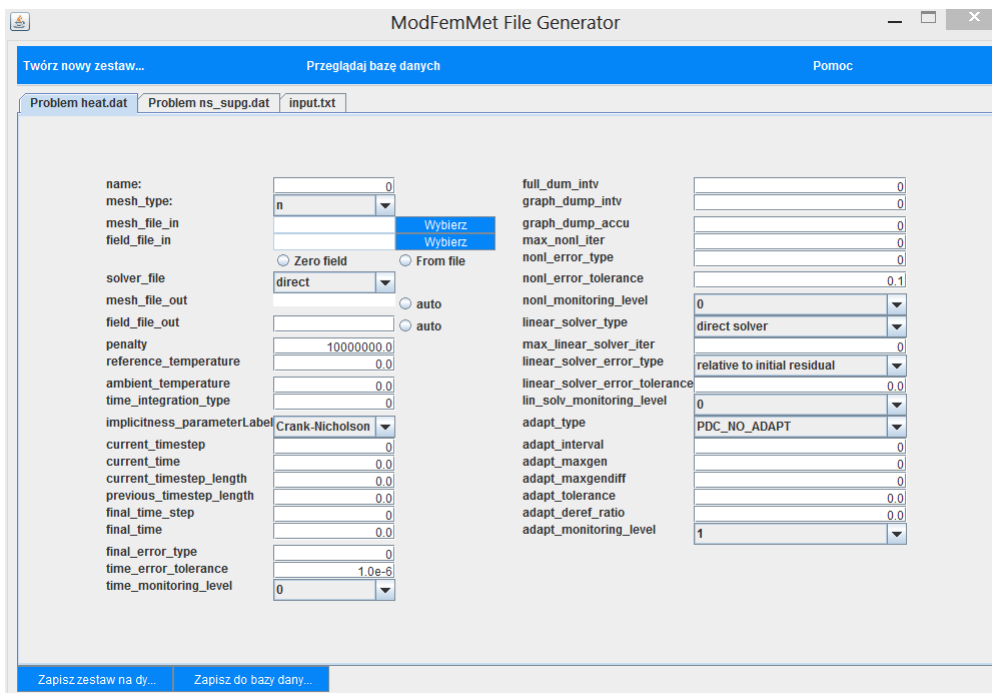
ModFemMet File Generator

Twórz nowy zestaw... Przeglądaj bazę danych Pomoc

Problem heat.dat | Problem ns_supg.dat | input.txt

name: 0
mesh_type: n
mesh_file_in Wybierz
field_file_in Wybierz
Zero field From file
solver_file direct
mesh_file_out auto
field_file_out auto
penalty 10000000.0
reference_temperature 0.0
ambient_temperature 0.0
time_integration_type 0
implicitness_parameterLabel Crank-Nicholson
current_timestep 0
current_time 0.0
current_timestep_length 0.0
previous_timestep_length 0.0
final_time_step 0
final_time 0.0
final_error_type 0
time_error_tolerance 1.0e-6
time_monitoring_level 0

full_dum_intv 0
graph_dump_intv 0
graph_dump_accu 0
max_nonl_iter 0
nonl_error_type 0
nonl_error_tolerance 0.1
nonl_monitoring_level 0
linear_solver_type direct solver
max_linear_solver_iter 0
linear_solver_error_type relative to initial residual
linear_solver_error_tolerance 0.0
lin_solv_monitoring_level 0
adapt_type PDC_NO_ADAPT
adapt_interval 0
adapt_maxgen 0
adapt_maxgendiff 0
adapt_tolerance 0.0
adapt_deref_ratio 0.0
adapt_monitoring_level 1

Zapisz zestaw na dy... Zapisz do bazy dany...